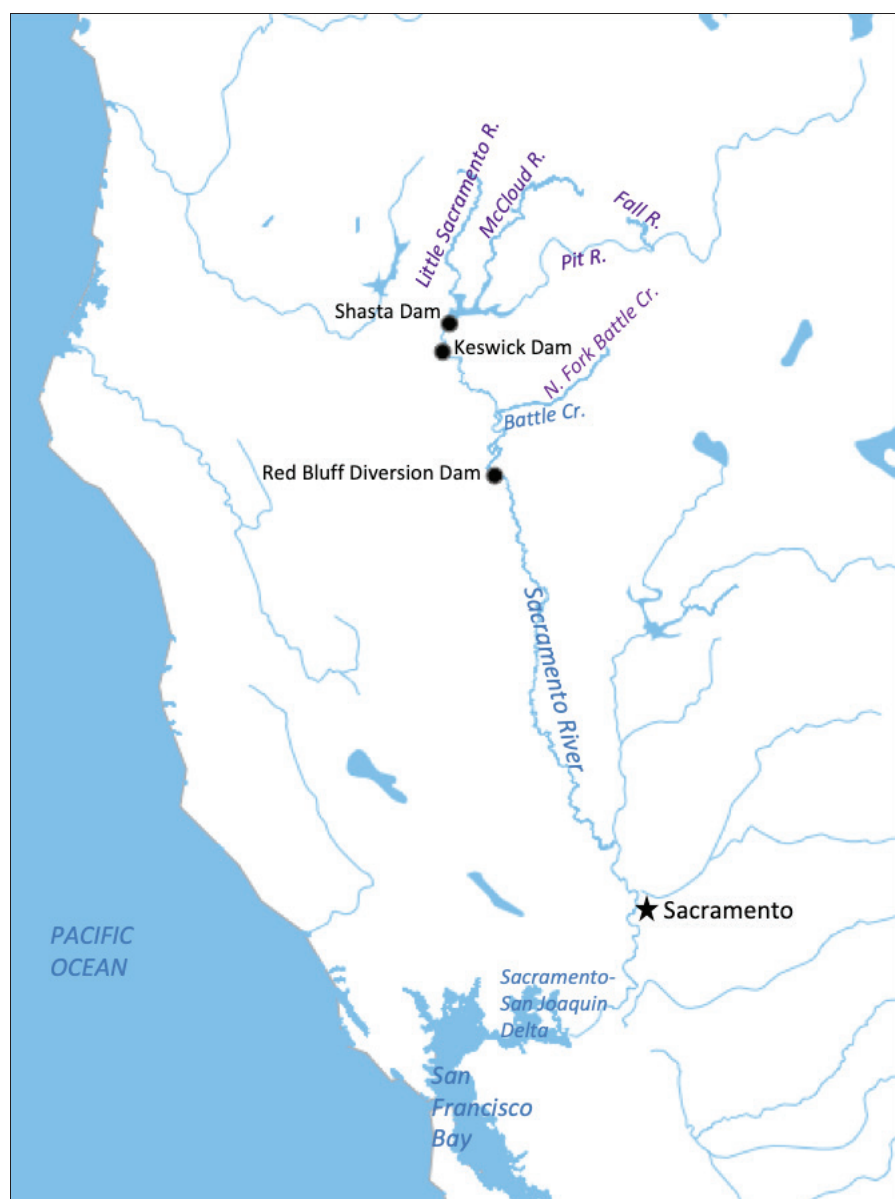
Little Sacramento R.
McCloud R.
Fall R.
Pit R.
Shasta Dam
Keswick Dam
N. Fork Battle Cr.
Battle Cr.
Red Bluff Diversion Dam
Sacramento River
Sacramento
PACIFIC OCEAN
Sacramento-San Joaquin Delta
San Francisco Bay